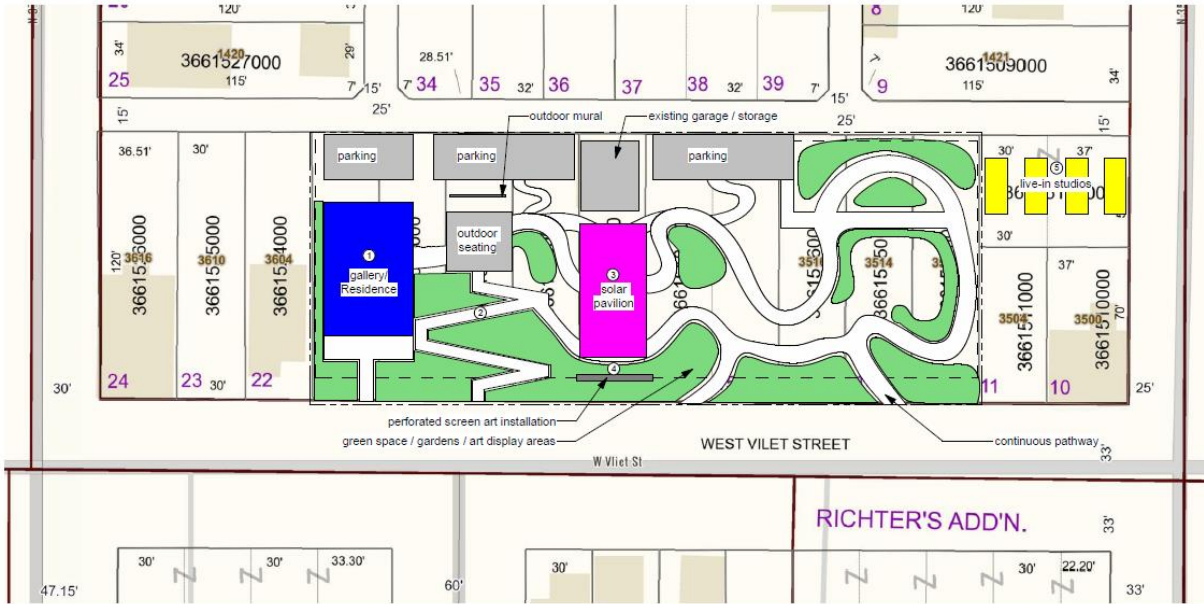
120'
120'
8
34'
1420
3661527000
29'
28.51'
1421
3661509000
34'
25
115'
7' 15'
7'
34
35
32'
36
37
38
32'
39
7'
9
115'
15'
25'
15'
25'
15'
outdoor mural
existing garage / storage
36.51'
30'
parking
parking
parking
30'
37'
live-in studios
5
120'
3616
3610
3604
outdoor seating
30'
1
gallery/ Residence
3
solar pavilion
3510
3514
37'
3661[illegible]5000
3661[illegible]5000
3661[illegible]4000
2
3504
3500
3661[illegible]1000
3661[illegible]0000
70'
4
30'
24
23
30'
22
11
10
25'
perforated screen art installation
green space / gardens / art display areas
WEST VILET STREET
continuous pathway
33'
W Vliet St
RICHTER'S ADD'N.
33'
30'
30'
33.30'
30'
30'
22.20'
47.15'
60'
33'